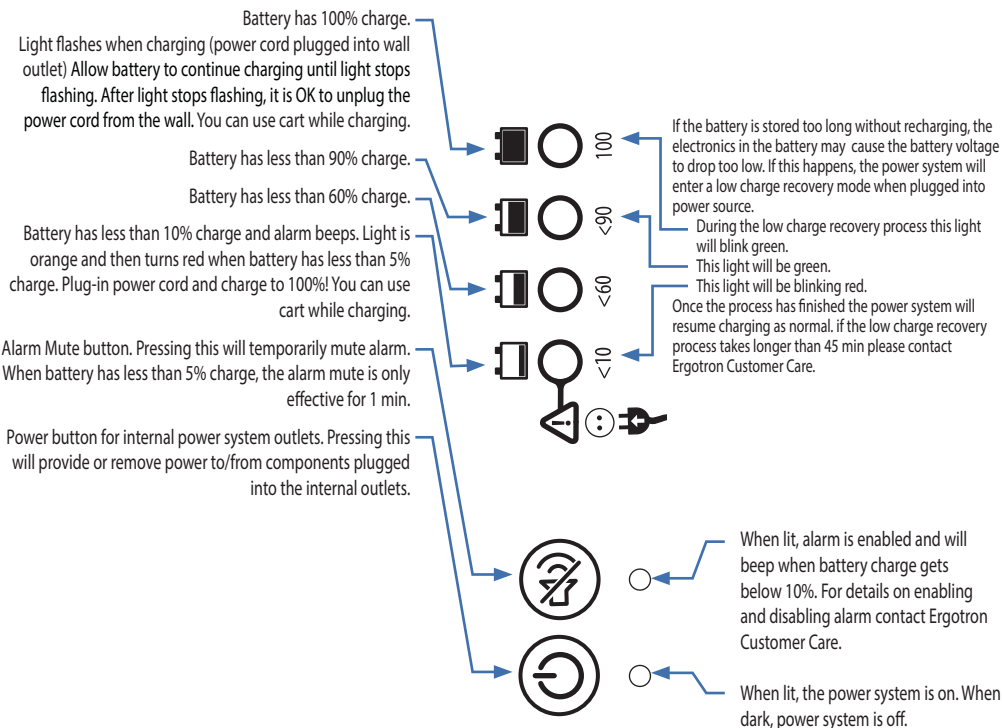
Battery has 100% charge.
Light flashes when charging (power cord plugged into wall outlet) Allow battery to continue charging until light stops flashing. After light stops flashing, it is OK to unplug the power cord from the wall. You can use cart while charging.

Battery has less than 90% charge.

Battery has less than 60% charge.

Battery has less than 10% charge and alarm beeps. Light is orange and then turns red when battery has less than 5% charge. Plug-in power cord and charge to 100%! You can use cart while charging.

Alarm Mute button. Pressing this will temporarily mute alarm. When battery has less than 5% charge, the alarm mute is only effective for 1 min.

Power button for internal power system outlets. Pressing this will provide or remove power to/from components plugged into the internal outlets.

100

<90

<60

<10

If the battery is stored too long without recharging, the electronics in the battery may cause the battery voltage to drop too low. If this happens, the power system will enter a low charge recovery mode when plugged into power source.
During the low charge recovery process this light will blink green.
This light will be green.
This light will be blinking red.
Once the process has finished the power system will resume charging as normal. if the low charge recovery process takes longer than 45 min please contact Ergotron Customer Care.

When lit, alarm is enabled and will beep when battery charge gets below 10%. For details on enabling and disabling alarm contact Ergotron Customer Care.

When lit, the power system is on. When dark, power system is off.